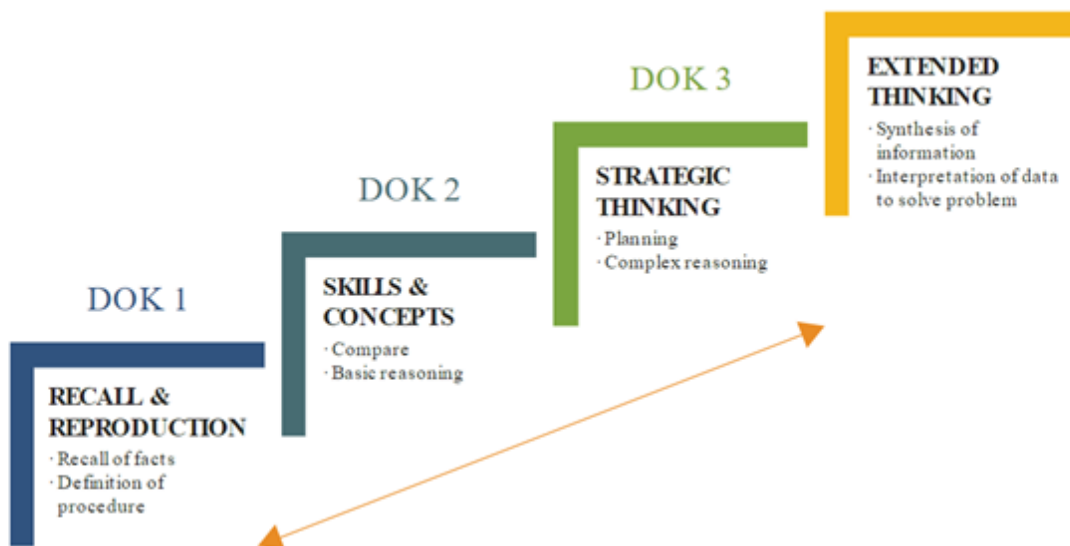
DOK 1

RECALL & REPRODUCTION

· Recall of facts
· Definition of procedure

DOK 2

SKILLS & CONCEPTS

· Compare
· Basic reasoning

DOK 3

STRATEGIC THINKING

· Planning
· Complex reasoning

EXTENDED THINKING

· Synthesis of information
· Interpretation of data to solve problem